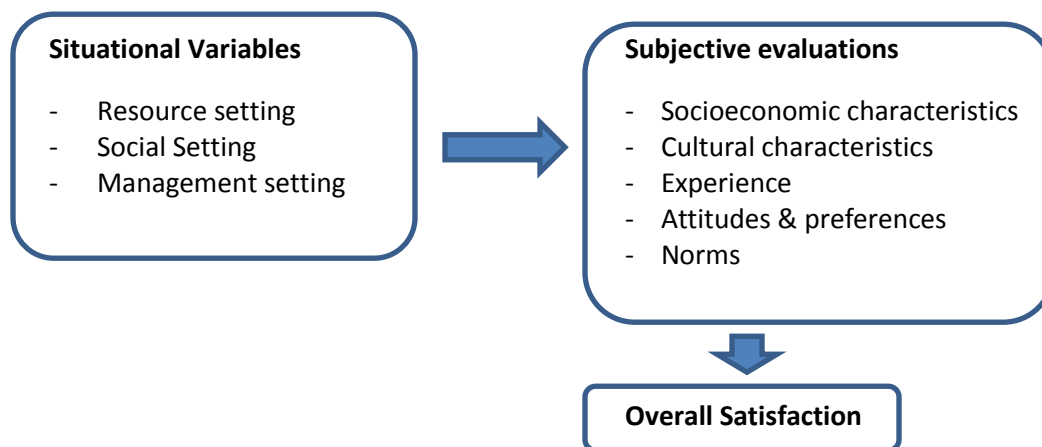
**Situational Variables**

- Resource setting
- Social Setting
- Management setting

**Subjective evaluations**

- Socioeconomic characteristics
- Cultural characteristics
- Experience
- Attitudes & preferences
- Norms

**Overall Satisfaction**